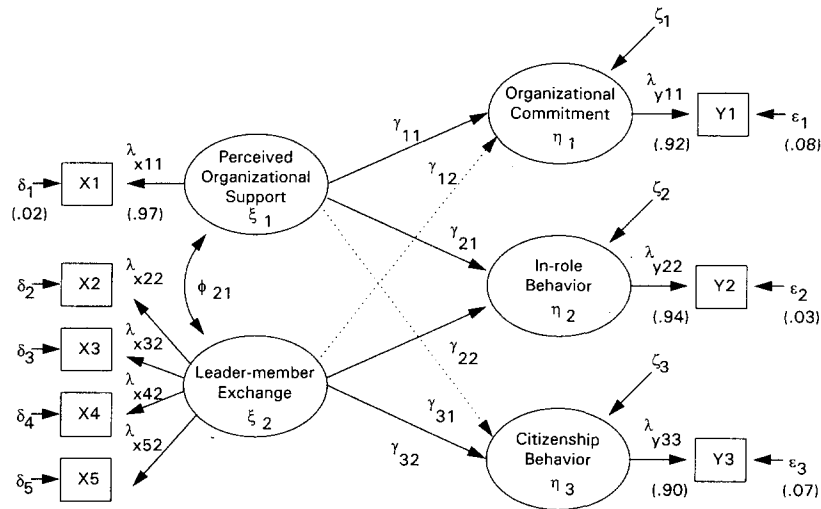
$\zeta_1$

Organizational Commitment $\eta_1$

$\lambda_{y11}$

Y1

$\epsilon_1$

(.92)

(.08)

$\gamma_{11}$

$\lambda_{x11}$

Perceived Organizational Support $\xi_1$

$\gamma_{12}$

$\delta_1$

X1

(.02)

(.97)

$\zeta_2$

$\gamma_{21}$

$\lambda_{y22}$

In-role Behavior $\eta_2$

Y2

$\epsilon_2$

$\delta_2$

X2

$\lambda_{x22}$

$\phi_{21}$

(.94)

(.03)

$\delta_3$

X3

$\lambda_{x32}$

$\lambda_{x42}$

Leader-member Exchange $\xi_2$

$\gamma_{22}$

$\zeta_3$

$\delta_4$

X4

$\lambda_{x52}$

$\gamma_{31}$

$\lambda_{y33}$

Citizenship Behavior $\eta_3$

Y3

$\epsilon_3$

$\gamma_{32}$

$\delta_5$

X5

(.90)

(.07)